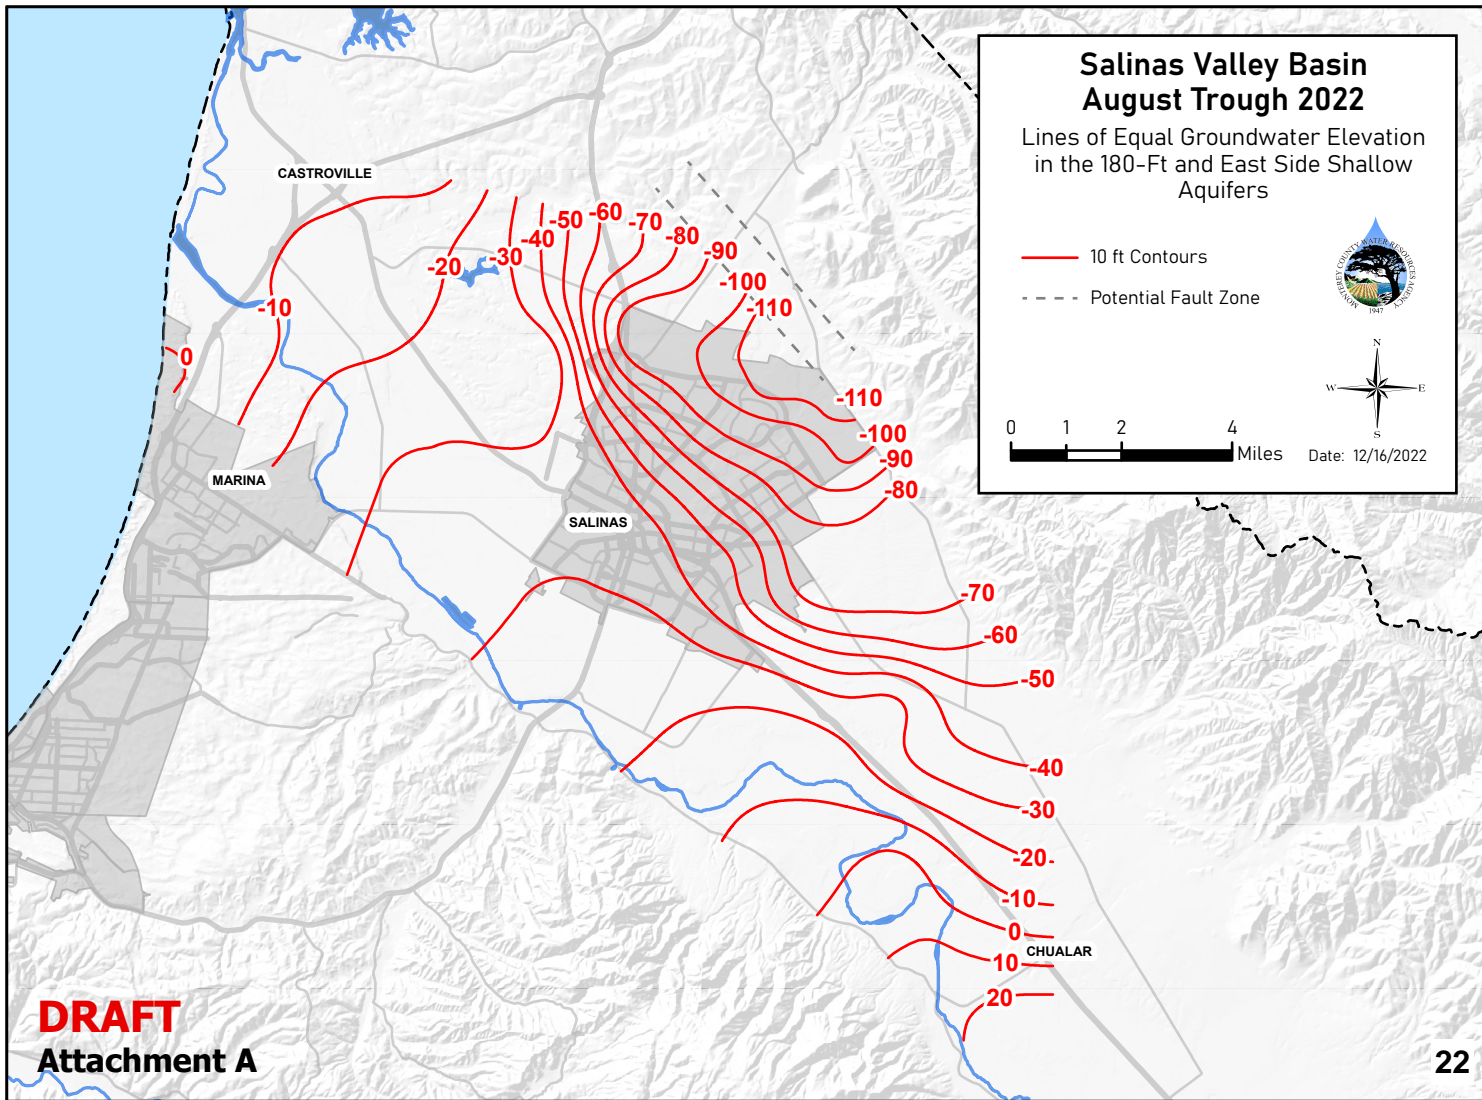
Salinas Valley Basin
August Trough 2022

Lines of Equal Groundwater Elevation in the 180-Ft and East Side Shallow Aquifers

10 ft Contours

Potential Fault Zone

MONTEREY COUNTY WATER RESOURCES AGENCY 1947

N
W
E
S

0 1 2 4 Miles

Date: 12/16/2022

CASTROVILLE
MARINA
SALINAS
CHUALAR

0
-10
-20
-30
-40
-50
-60
-70
-80
-90
-100
-110
-110
-100
-90
-80
-70
-60
-50
-40
-30
-20
-10
0
10
20

DRAFT
Attachment A

22